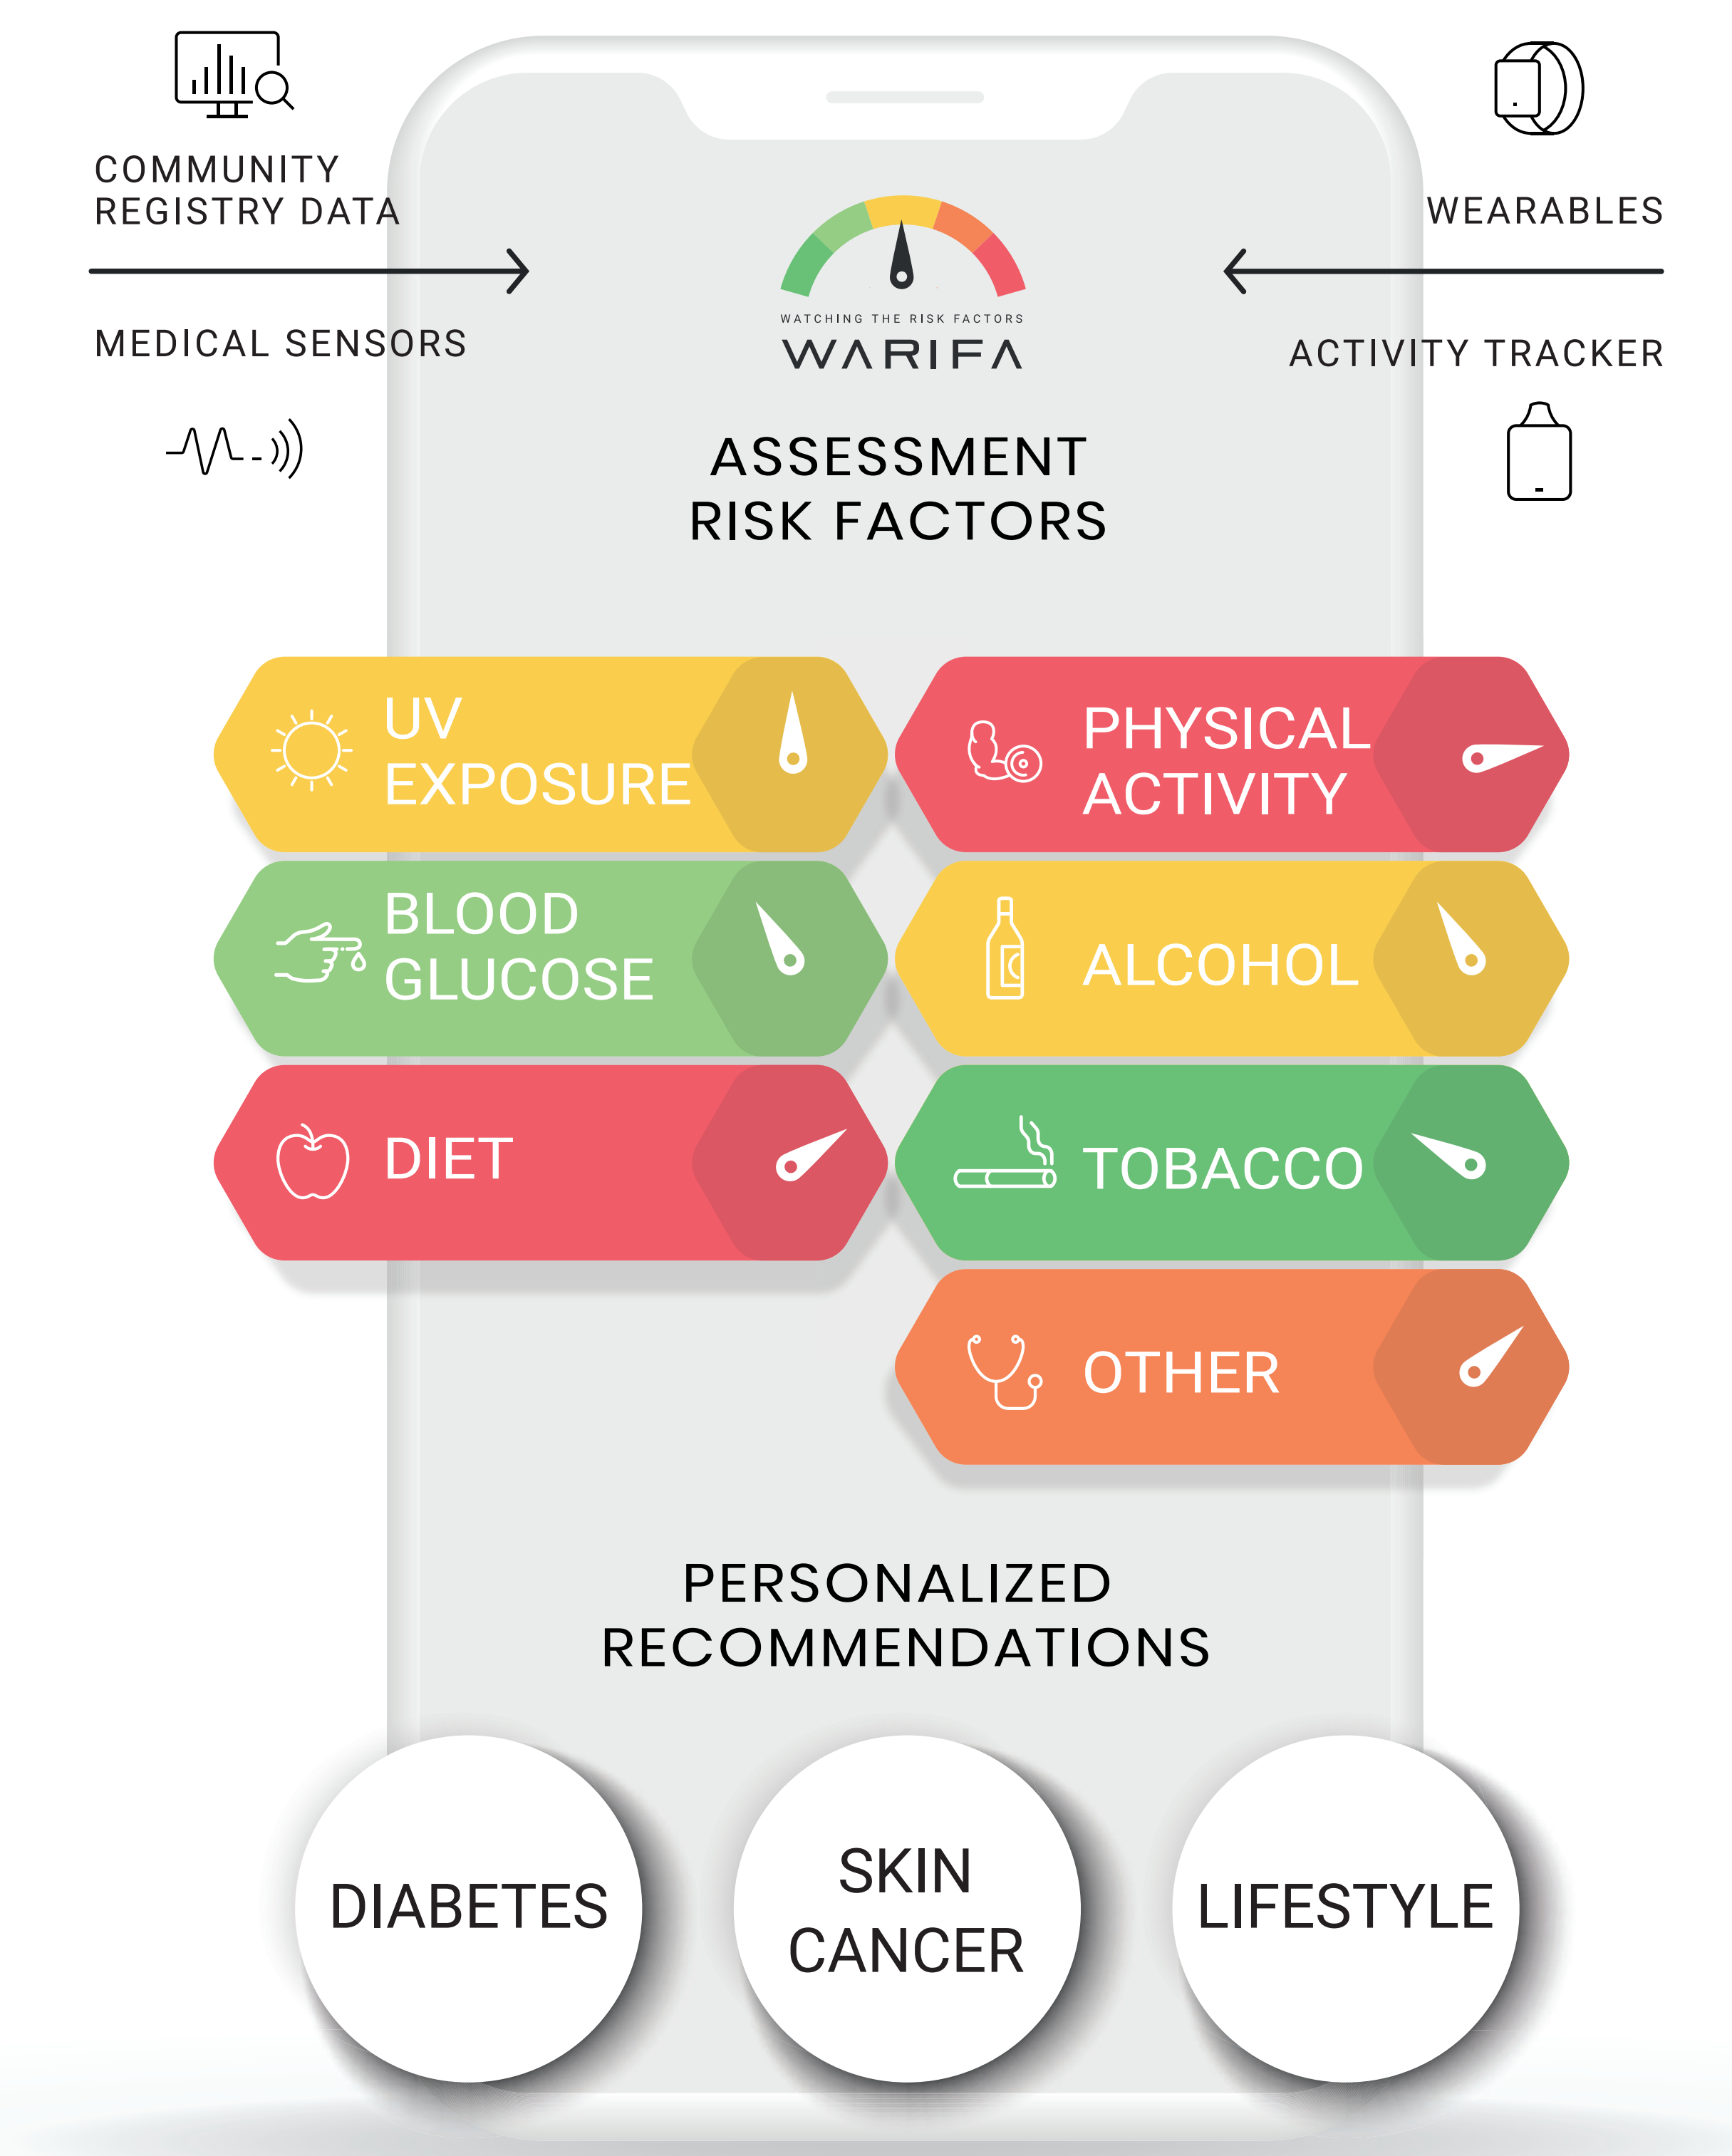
COMMUNITY REGISTRY DATA

WEARABLES

MEDICAL SENSORS

ACTIVITY TRACKER

WATCHING THE RISK FACTORS

WARIFA

ASSESSMENT RISK FACTORS

UV EXPOSURE

PHYSICAL ACTIVITY

BLOOD GLUCOSE

ALCOHOL

DIET

TOBACCO

OTHER

PERSONALIZED RECOMMENDATIONS

DIABETES

SKIN CANCER

LIFESTYLE